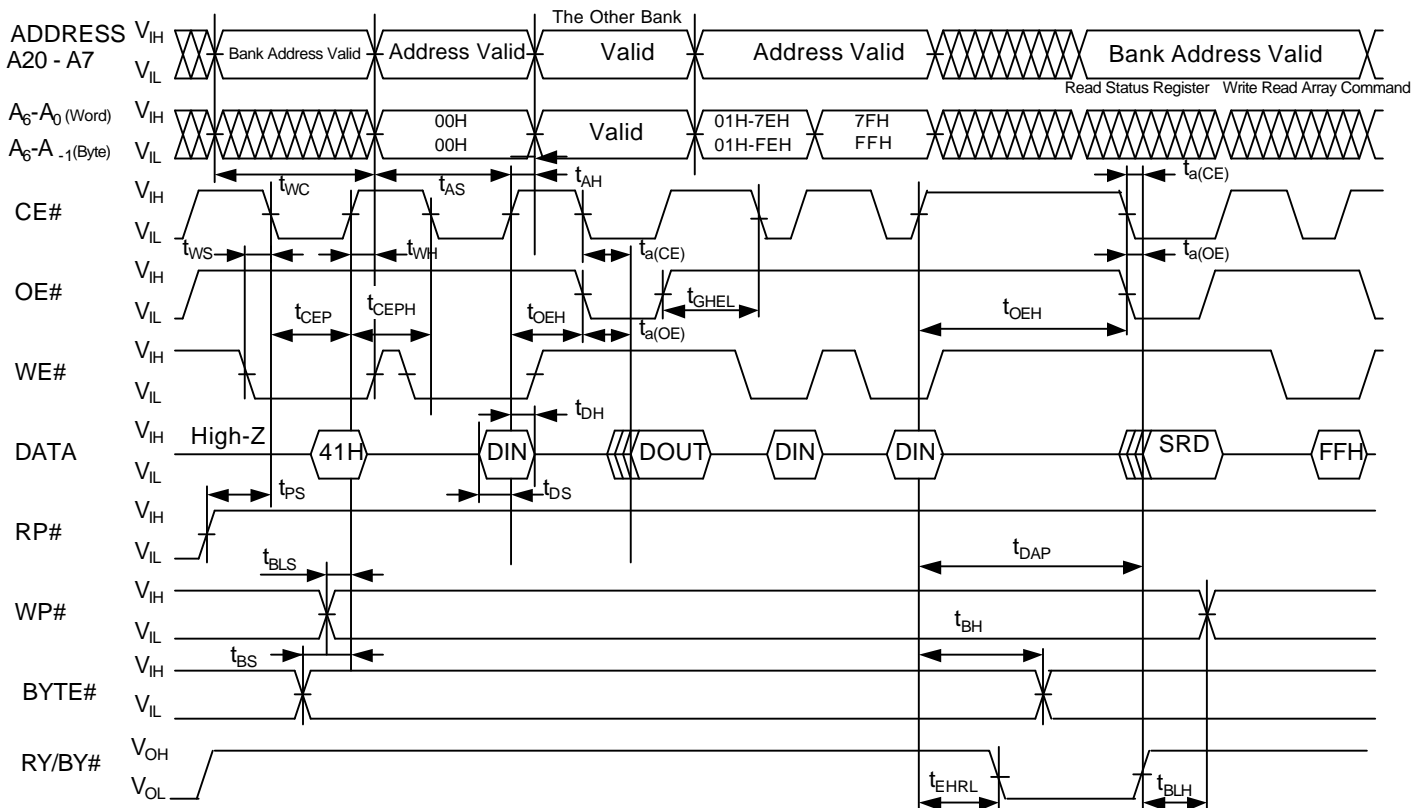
ADDRESS A20 - A7 $V_{IH}$ $V_{IL}$ Bank Address Valid Address Valid The Other Bank Valid Address Valid Bank Address Valid

Read Status Register Write Read Array Command

$A_6$-$A_0$ (Word) $A_6$-$A_{-1}$(Byte) $V_{IH}$ $V_{IL}$ 00H 00H Valid 01H-7EH 01H-FEH 7FH FFH

$t_{WC}$ $t_{AS}$ $t_{AH}$ $t_{a(CE)}$

CE# $V_{IH}$ $V_{IL}$

$t_{WS}$ $t_{WH}$ $t_{a(CE)}$ $t_{a(OE)}$

OE# $V_{IH}$ $V_{IL}$ $t_{CEP}$ $t_{CEPH}$ $t_{OEH}$ $t_{GHEL}$ $t_{a(OE)}$ $t_{OEH}$

WE# $V_{IH}$ $V_{IL}$

$t_{DH}$

DATA $V_{IH}$ $V_{IL}$ High-Z 41H DIN DOUT DIN DIN SRD FFH

$t_{PS}$ $t_{DS}$

RP# $V_{IH}$ $V_{IL}$

$t_{BLS}$ $t_{DAP}$

WP# $V_{IH}$ $V_{IL}$ $t_{BH}$

$t_{BS}$

BYTE# $V_{IH}$ $V_{IL}$

RY/BY# $V_{OH}$ $V_{OL}$ $t_{EHRL}$ $t_{BLH}$